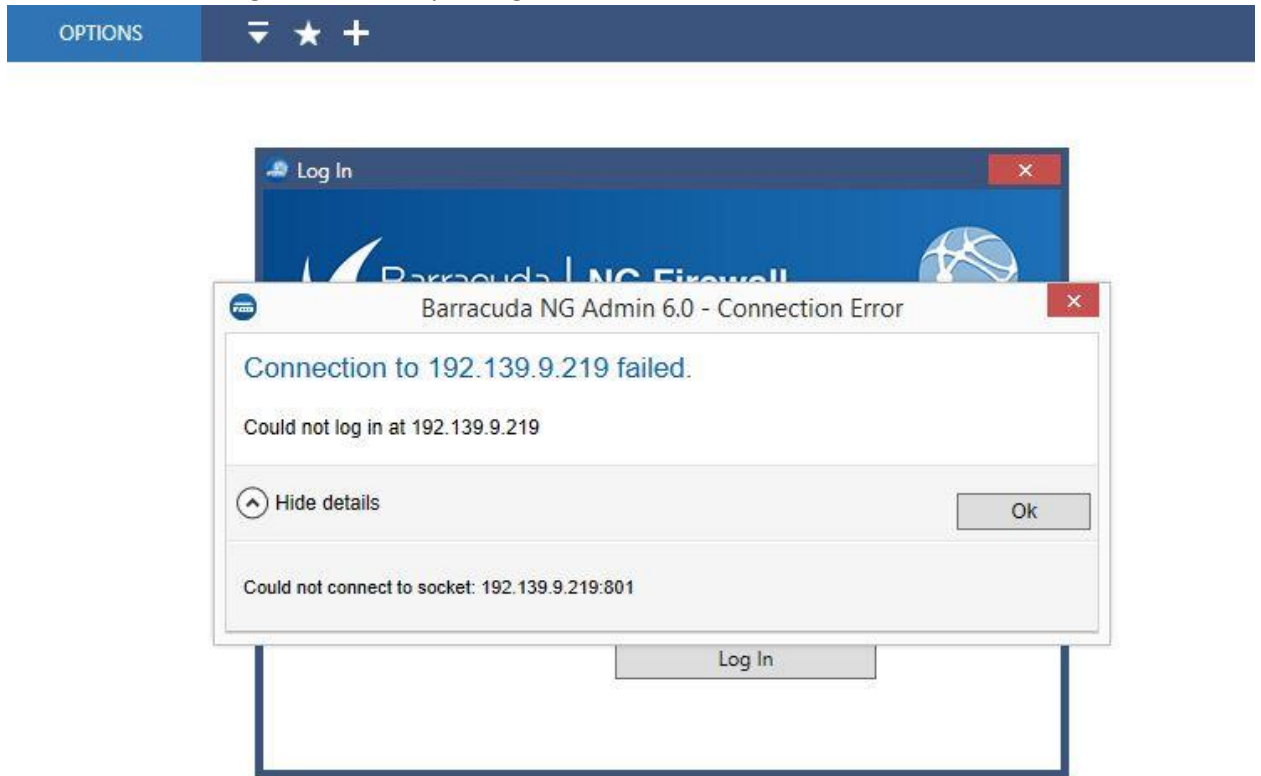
OPTIONS

Log In

Barracuda | NG Firewall

Barracuda NG Admin 6.0 - Connection Error

Connection to 192.139.9.219 failed.

Could not log in at 192.139.9.219

Hide details

Ok

Could not connect to socket: 192.139.9.219:801

Log In